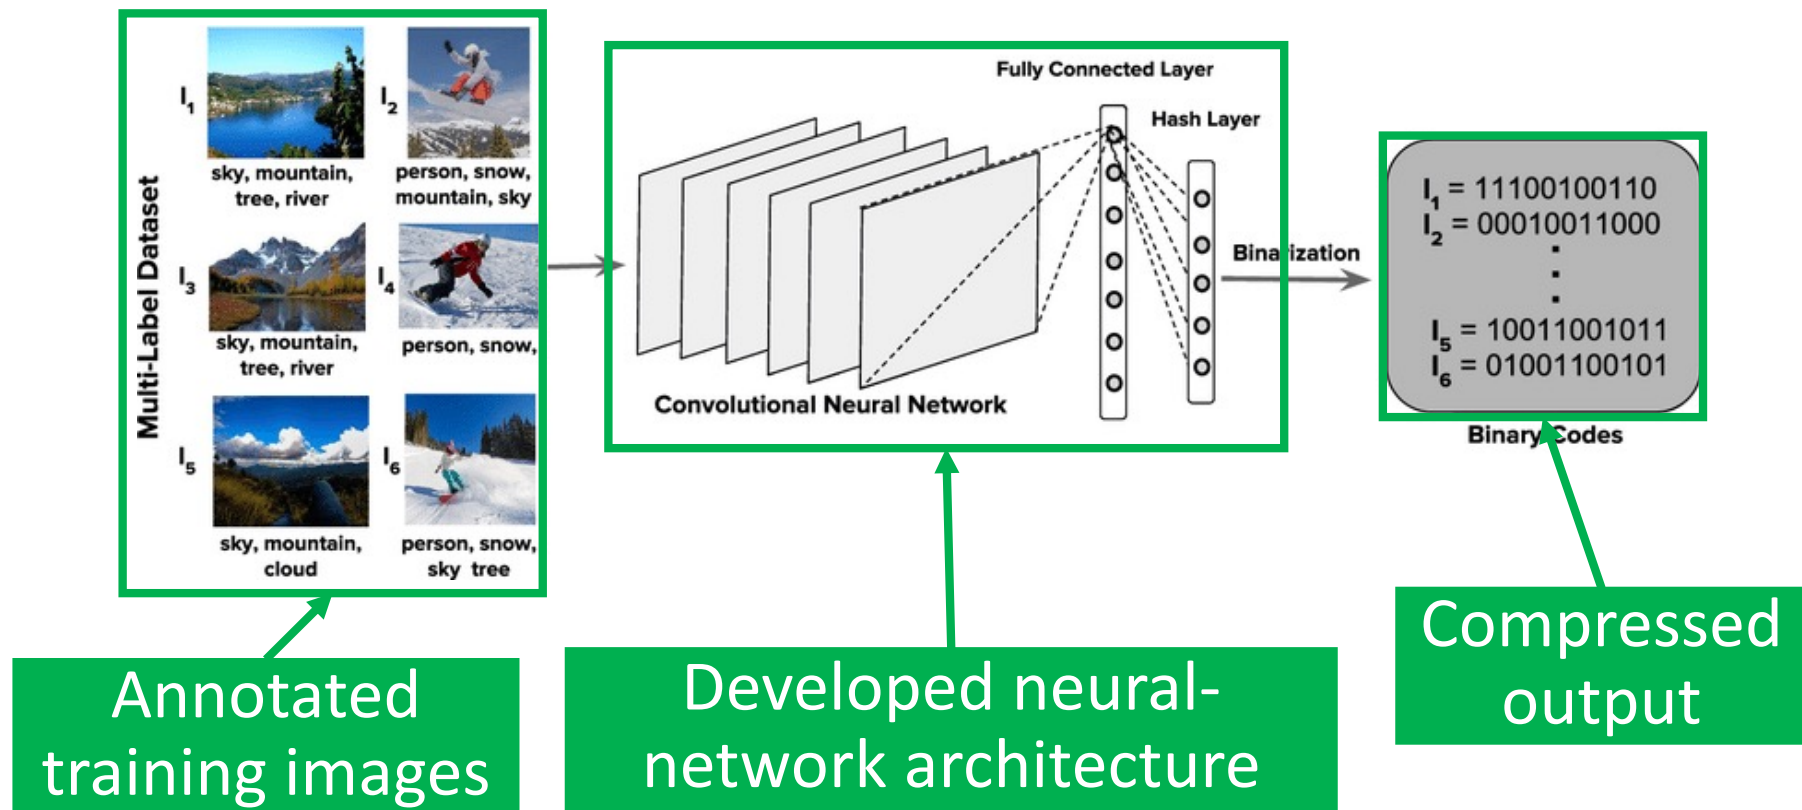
Multi-Label Dataset

$I_1$ sky, mountain, tree, river

$I_2$ person, snow, mountain, sky

$I_3$ sky, mountain, tree, river

$I_4$ person, snow,

$I_5$ sky, mountain, cloud

$I_6$ person, snow, sky tree

Fully Connected Layer

Hash Layer

Convolutional Neural Network

Binarization

$I_1$ = 11100100110
$I_2$ = 00010011000
.
.
.
$I_5$ = 10011001011
$I_6$ = 01001100101

Binary Codes

Annotated training images

Developed neural-network architecture

Compressed output